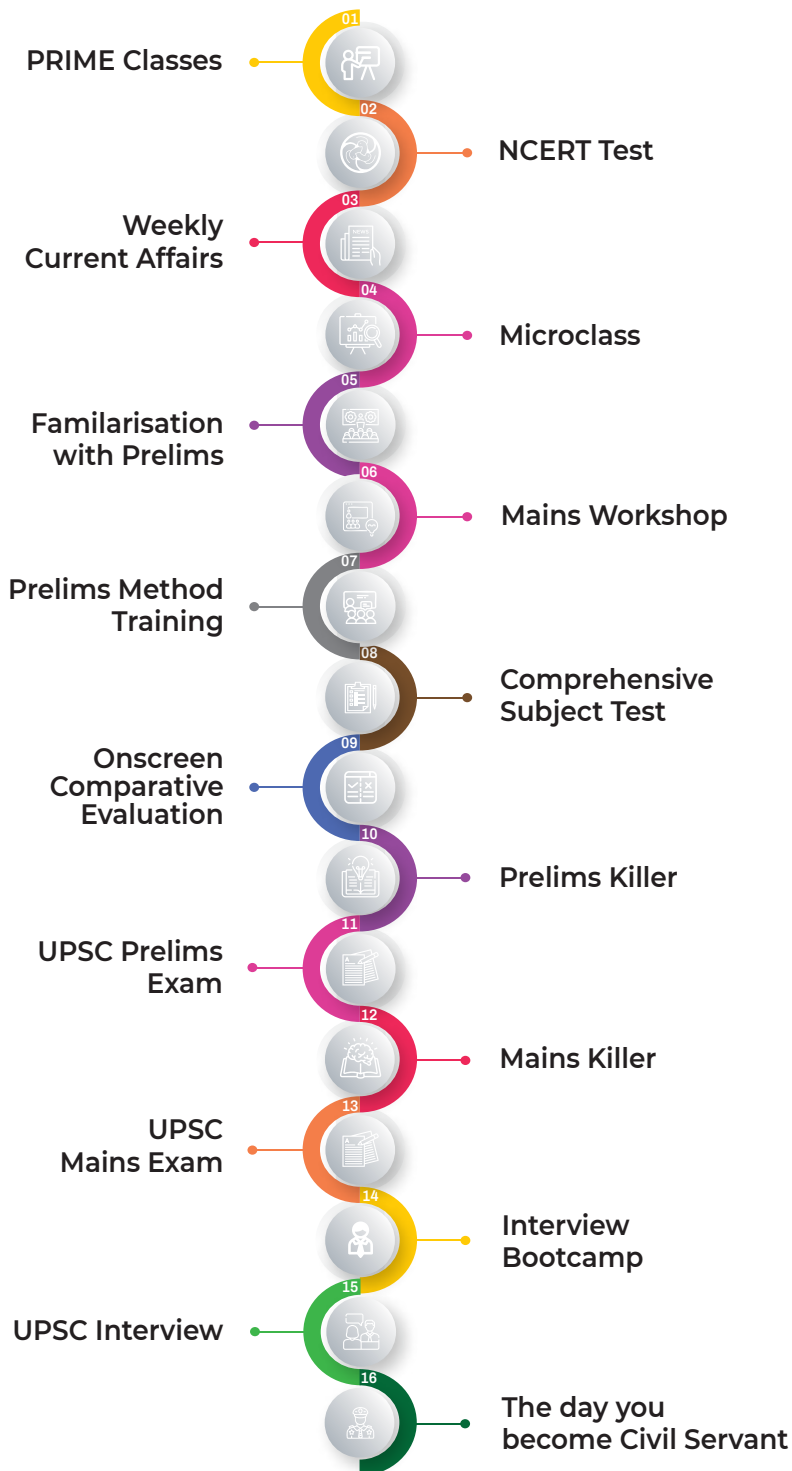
01
PRIME Classes

02
NCERT Test

03
Weekly Current Affairs

04
Microclass

05
Familarisation with Prelims

06
Mains Workshop

07
Prelims Method Training

08
Comprehensive Subject Test

09
Onscreen Comparative Evaluation

10
Prelims Killer

11
UPSC Prelims Exam

12
Mains Killer

13
UPSC Mains Exam

14
Interview Bootcamp

15
UPSC Interview

16
The day you become Civil Servant